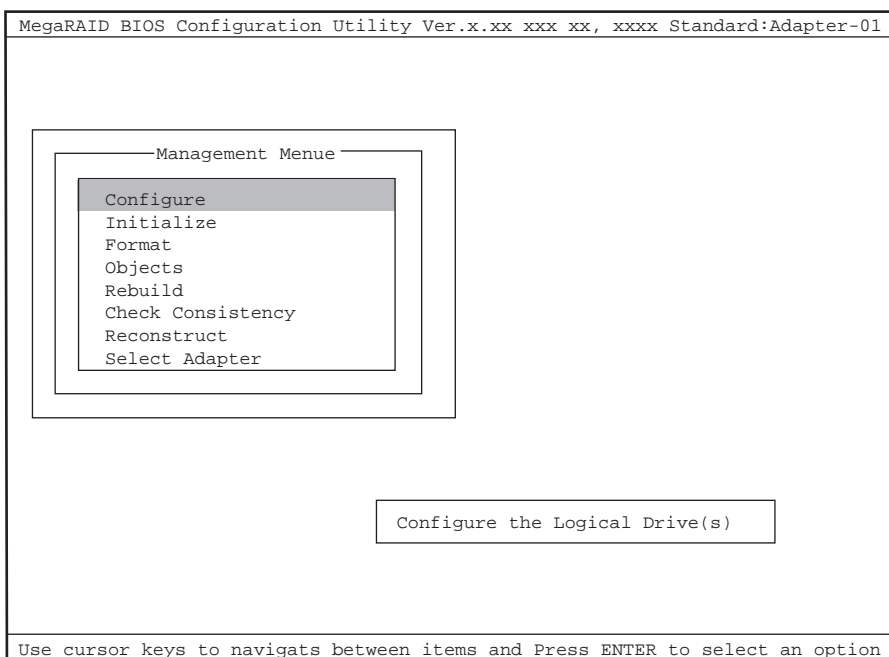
MegaRAID BIOS Configuration Utility Ver.x.xx xxx xx, xxxx Standard:Adapter-01

Management Menue

Configure
Initialize
Format
Objects
Rebuild
Check Consistency
Reconstruct
Select Adapter

Configure the Logical Drive(s)

Use cursor keys to navigats between items and Press ENTER to select an option